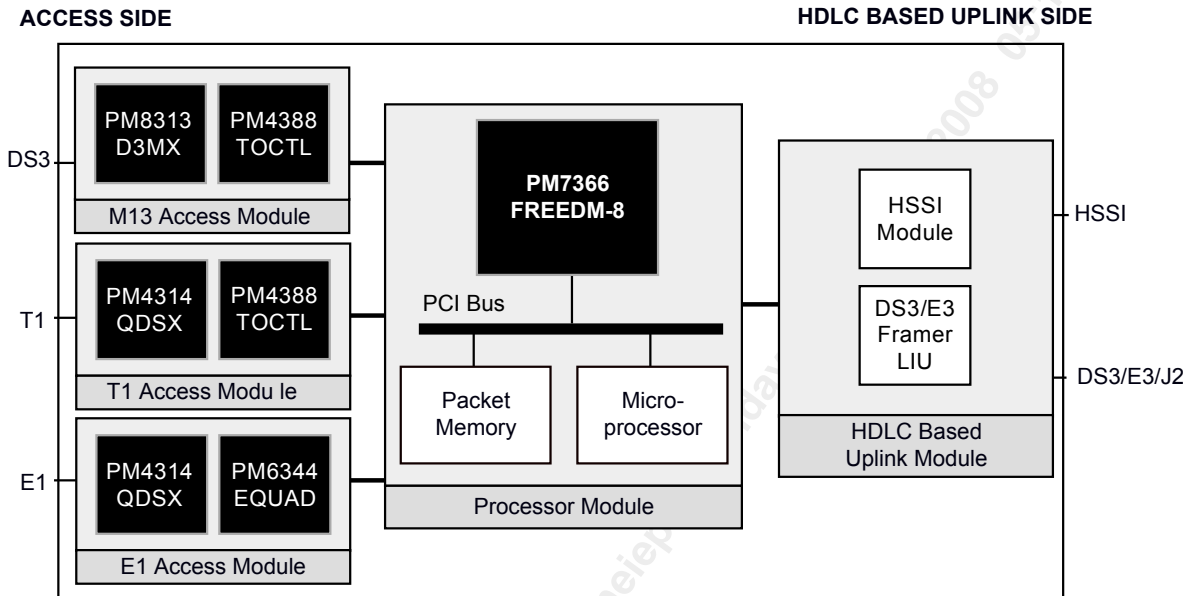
ACCESS SIDE

HDLC BASED UPLINK SIDE

DS3

PM8313
D3MX

PM4388
TOCTL

M13 Access Module

T1

PM4314
QDSX

PM4388
TOCTL

T1 Access Modu le

E1

PM4314
QDSX

PM6344
EQUAD

E1 Access Module

PM7366
FREEDM-8

PCI Bus

Packet
Memory

Micro-
processor

Processor Module

HSSI
Module

DS3/E3
Framer
LIU

HDLC Based
Uplink Module

HSSI

DS3/E3/J2